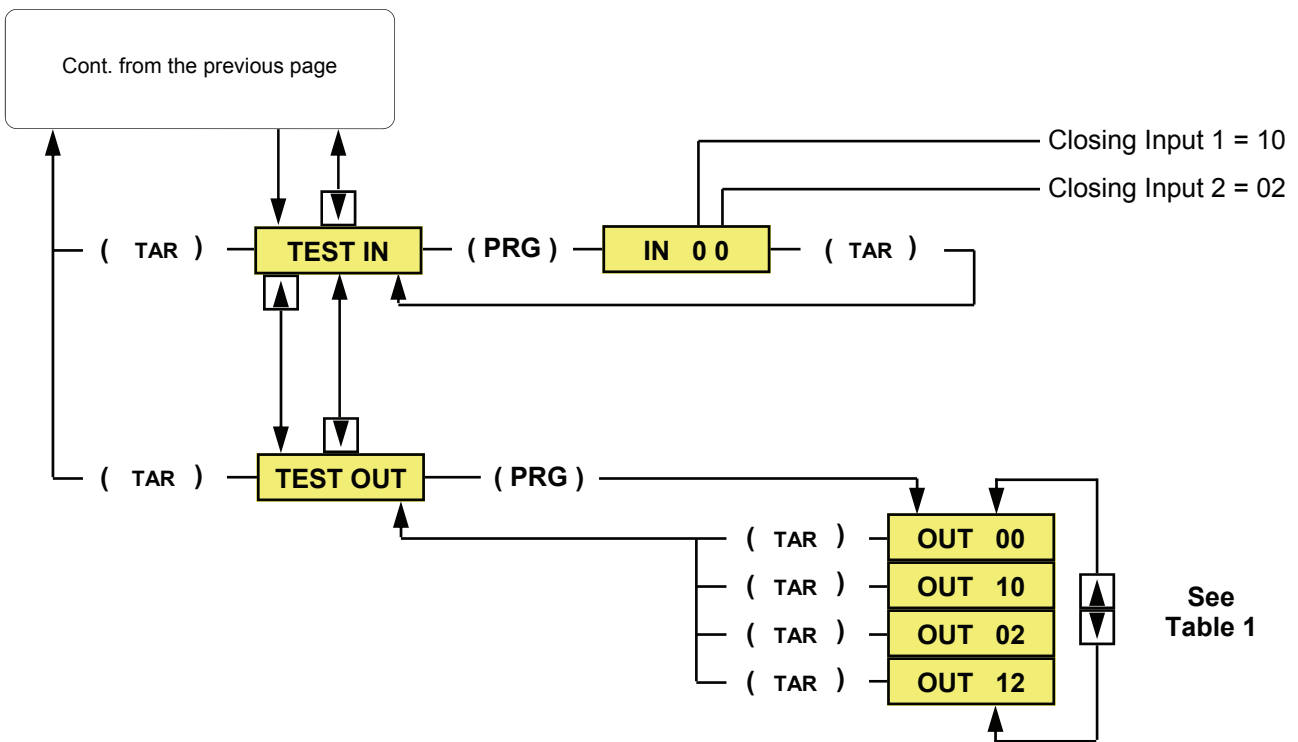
Cont. from the previous page

Closing Input 1 = 10

Closing Input 2 = 02

( TAR ) TEST IN ( PRG ) IN 0 0 ( TAR )

( TAR ) TEST OUT ( PRG )

( TAR ) OUT 00

( TAR ) OUT 10

( TAR ) OUT 02

( TAR ) OUT 12

See Table 1